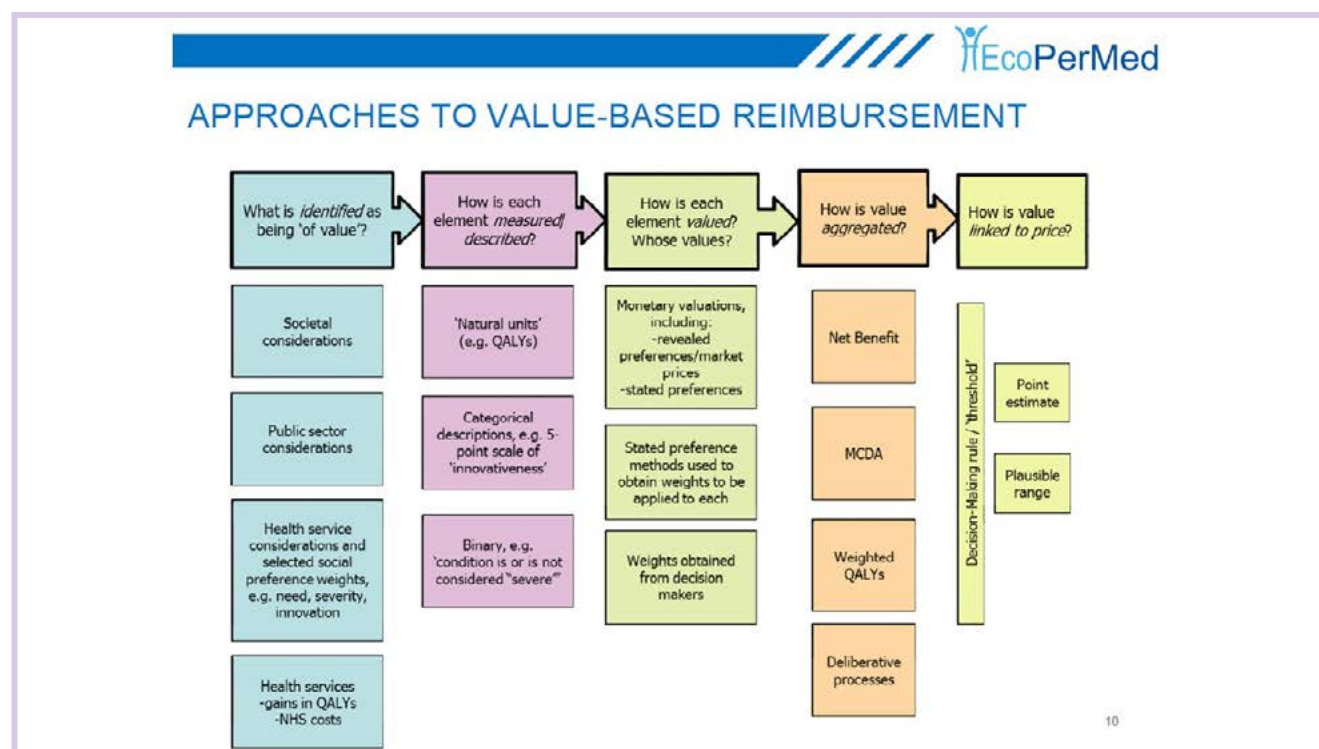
EcoPerMed

APPROACHES TO VALUE-BASED REIMBURSEMENT

What is *identified* as being 'of value'?

How is each element *measured/ described*?

How is each element *valued*? Whose values?

How is value *aggregated*?

How is value *linked to price*?

Societal considerations

Public sector considerations

Health service considerations and selected social preference weights, e.g. need, severity, innovation

Health services -gains in QALYs -NHS costs

'Natural units' (e.g. QALYs)

Categorical descriptions, e.g. 5-point scale of 'innovativeness'

Binary, e.g. 'condition is or is not considered "severe"'

Monetary valuations, including: -revealed preferences/market prices -stated preferences

Stated preference methods used to obtain weights to be applied to each

Weights obtained from decision makers

Net Benefit

MCDA

Weighted QALYs

Deliberative processes

Decision-Making rule / 'threshold'

Point estimate

Plausible range

10